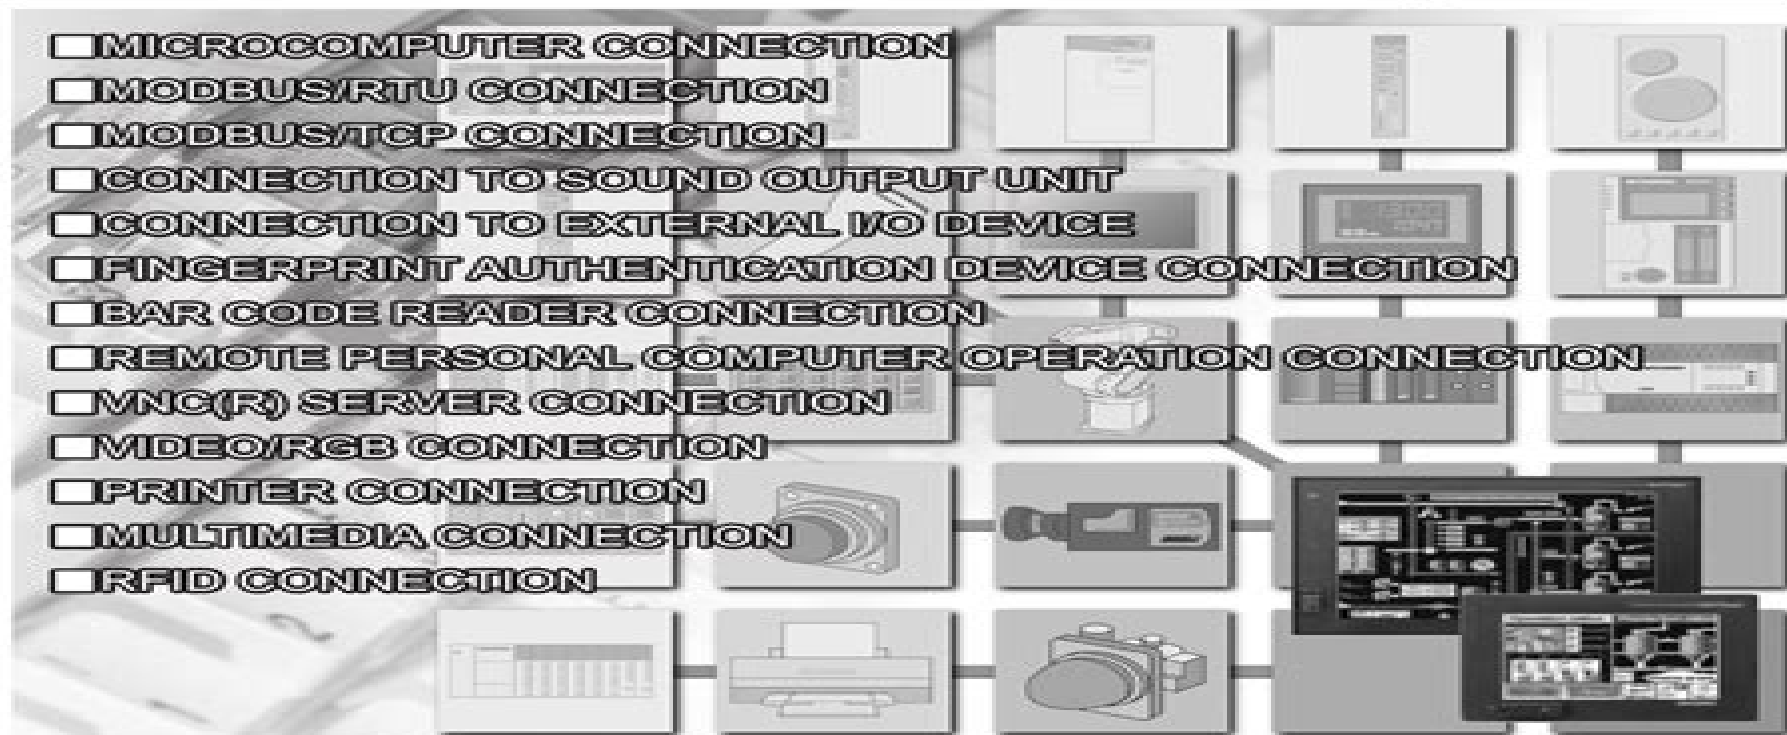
■MICROCOMPUTER CONNECTION
■MODBUS/RTU CONNECTION
■MODBUS/TCP CONNECTION
■CONNECTION TO SOUND OUTPUT UNIT
■CONNECTION TO EXTERNAL I/O DEVICE
■FINGERPRINT AUTHENTICATION DEVICE CONNECTION
■BAR CODE READER CONNECTION
■REMOTE PERSONAL COMPUTER OPERATION CONNECTION
■VNC(R) SERVER CONNECTION
■VIDEO/RGB CONNECTION
■PRINTER CONNECTION
■MULTIMEDIA CONNECTION
■RFID CONNECTION